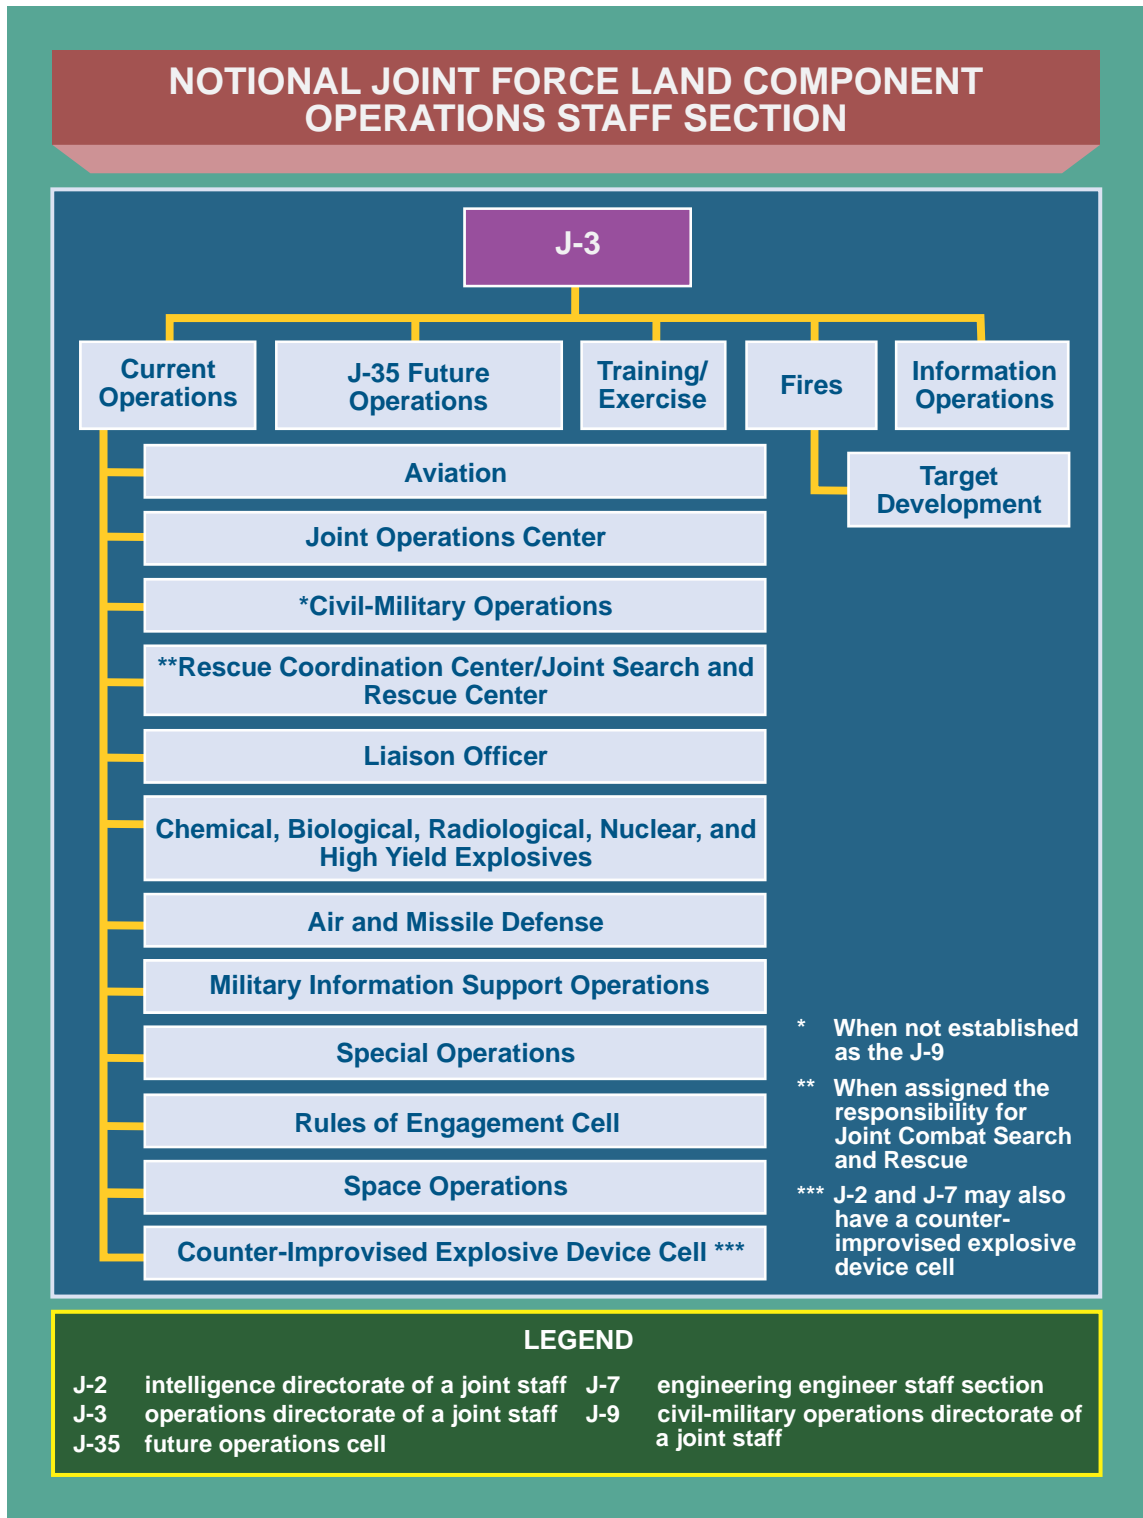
NOTIONAL JOINT FORCE LAND COMPONENT OPERATIONS STAFF SECTION

J-3

Current Operations

J-35 Future Operations

Training/ Exercise

Fires

Information Operations

Target Development

Aviation

Joint Operations Center

*Civil-Military Operations

**Rescue Coordination Center/Joint Search and Rescue Center

Liaison Officer

Chemical, Biological, Radiological, Nuclear, and High Yield Explosives

Air and Missile Defense

Military Information Support Operations

Special Operations

Rules of Engagement Cell

Space Operations

Counter-Improvised Explosive Device Cell ***

* When not established as the J-9

** When assigned the responsibility for Joint Combat Search and Rescue

*** J-2 and J-7 may also have a counter-improvised explosive device cell

LEGEND

| | | | |
|---|---|---|---|
| J-2 | intelligence directorate of a joint staff | J-7 | engineering engineer staff section |
| J-3 | operations directorate of a joint staff | J-9 | civil-military operations directorate of a joint staff |
| J-35 | future operations cell | | |